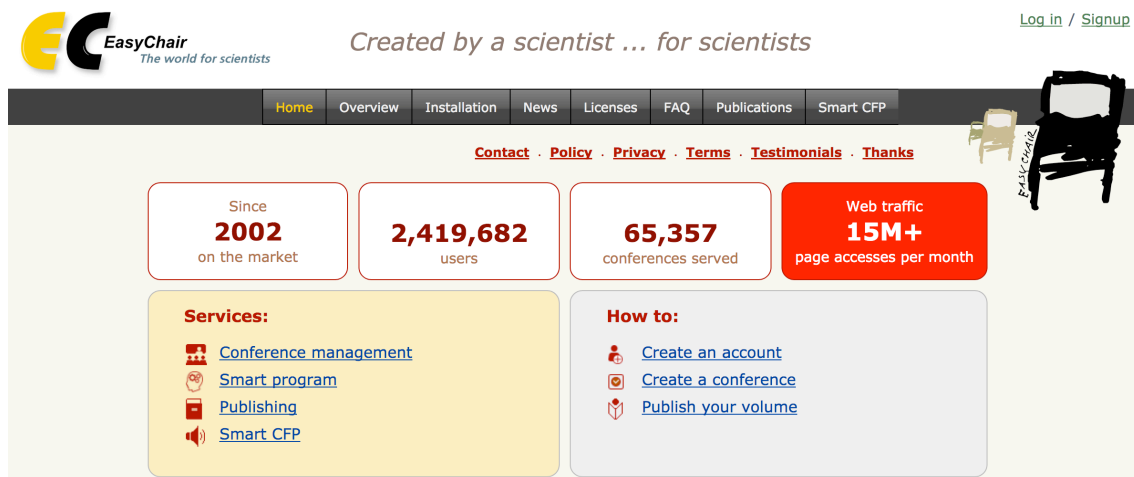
EC EasyChair
The world for scientists

Created by a scientist ... for scientists

Log in / Signup

Home Overview Installation News Licenses FAQ Publications Smart CFP

EASYCHAIR

Contact . Policy . Privacy . Terms . Testimonials . Thanks

Since
2002
on the market

2,419,682
users

65,357
conferences served

Web traffic
15M+
page accesses per month

Services:

Conference management
Smart program
Publishing
Smart CFP

How to:

Create an account
Create a conference
Publish your volume